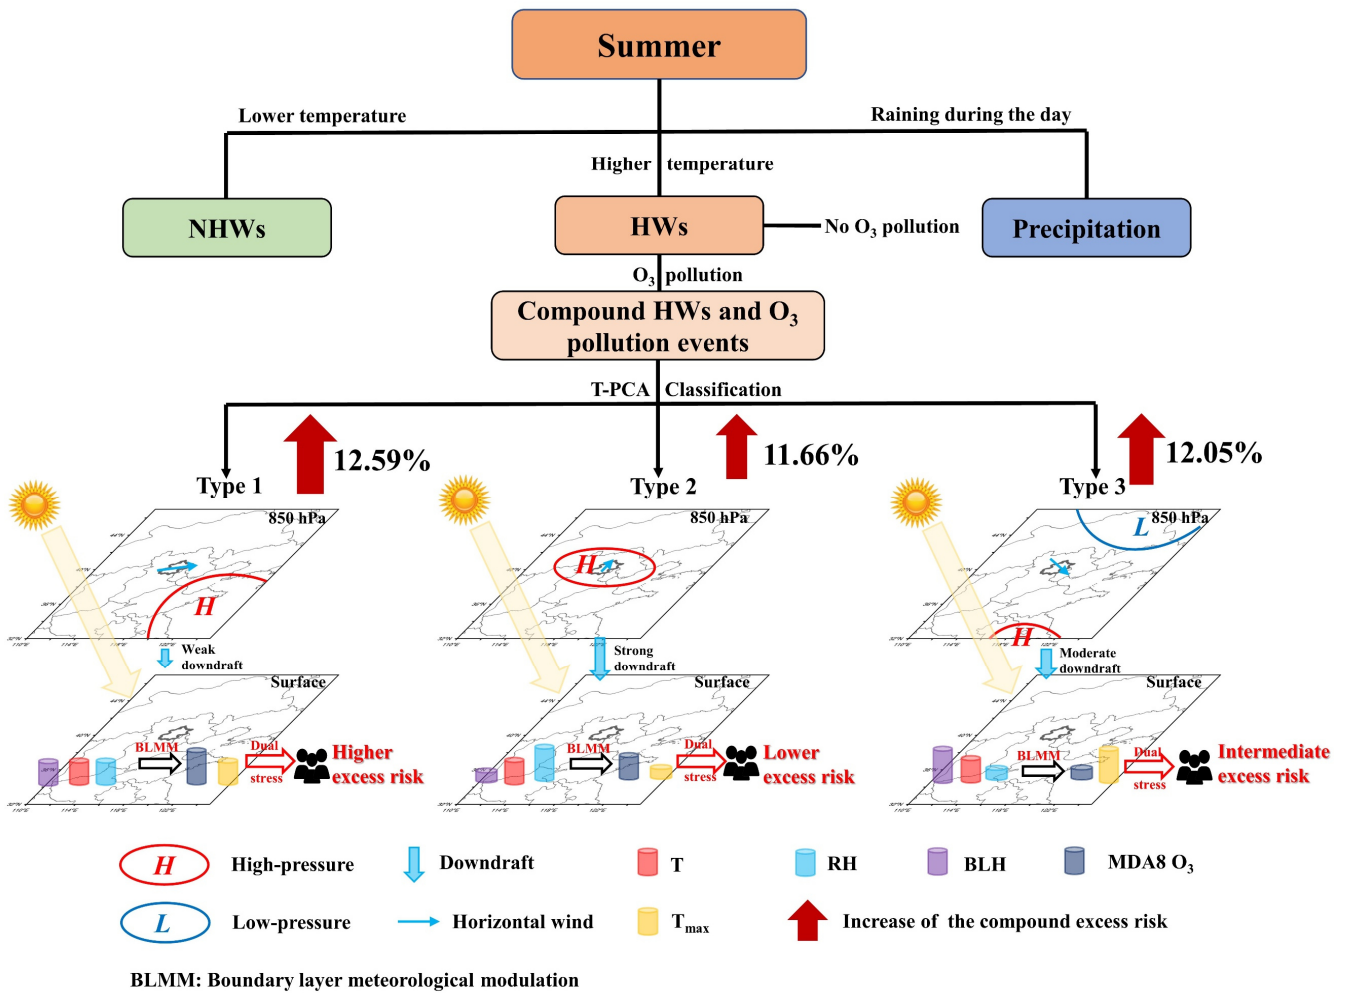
Summer

Lower temperature

Raining during the day

Higher temperature

NHWs

HWs

No $O_3$ pollution

Precipitation

$O_3$ pollution

Compound HWs and $O_3$ pollution events

T-PCA Classification

Type 1

12.59%

Type 2

11.66%

Type 3

12.05%

850 hPa

H

Weak downdraft

Surface

BLMM

Dual stress

Higher excess risk

850 hPa

H

Strong downdraft

Surface

BLMM

Dual stress

Lower excess risk

850 hPa

L

H

Moderate downdraft

Surface

BLMM

Dual stress

Intermediate excess risk

H High-pressure

Downdraft

T

RH

BLH

MDA8 $O_3$

L Low-pressure

Horizontal wind

$T_{max}$

Increase of the compound excess risk

BLMM: Boundary layer meteorological modulation